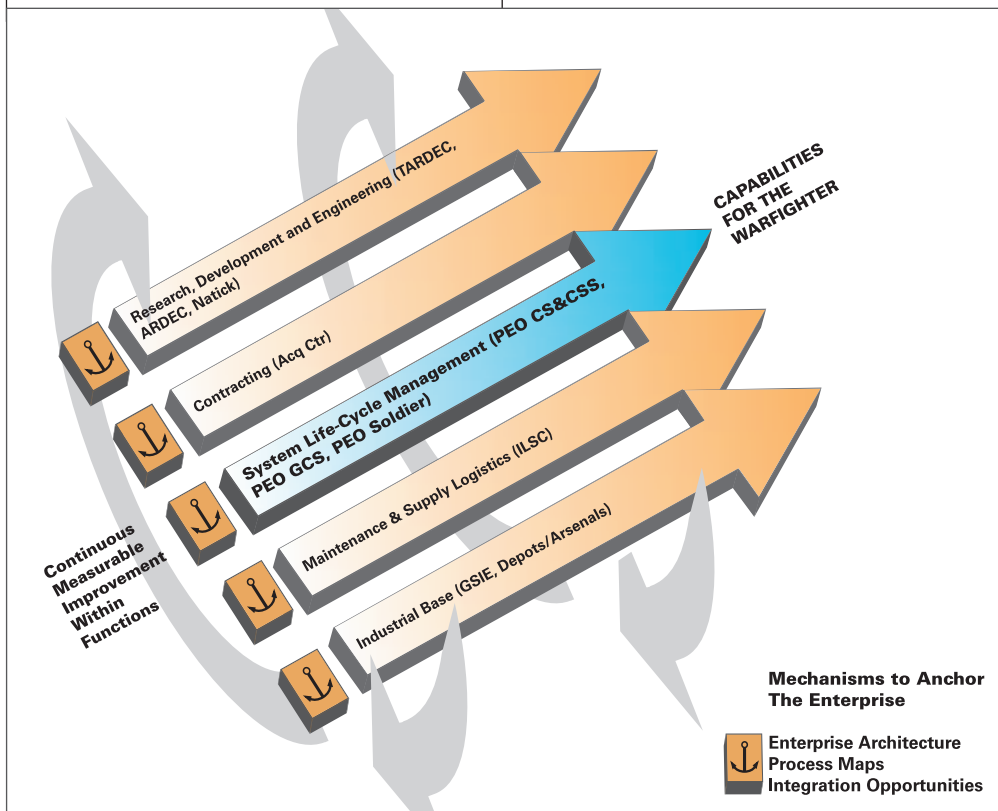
Research, Development and Engineering (TARDEC, ARDEC, Natick)

Contracting (Acq Ctr)

System Life-Cycle Management (PEO CS&CSS, PEO GCS, PEO Soldier)

Maintenance & Supply Logistics (ILSC)

Industrial Base (GSIE, Depots/Arsenals)

CAPABILITIES FOR THE WARFIGHTER

Continuous Measurable Improvement Within Functions

Mechanisms to Anchor The Enterprise

Enterprise Architecture
Process Maps
Integration Opportunities